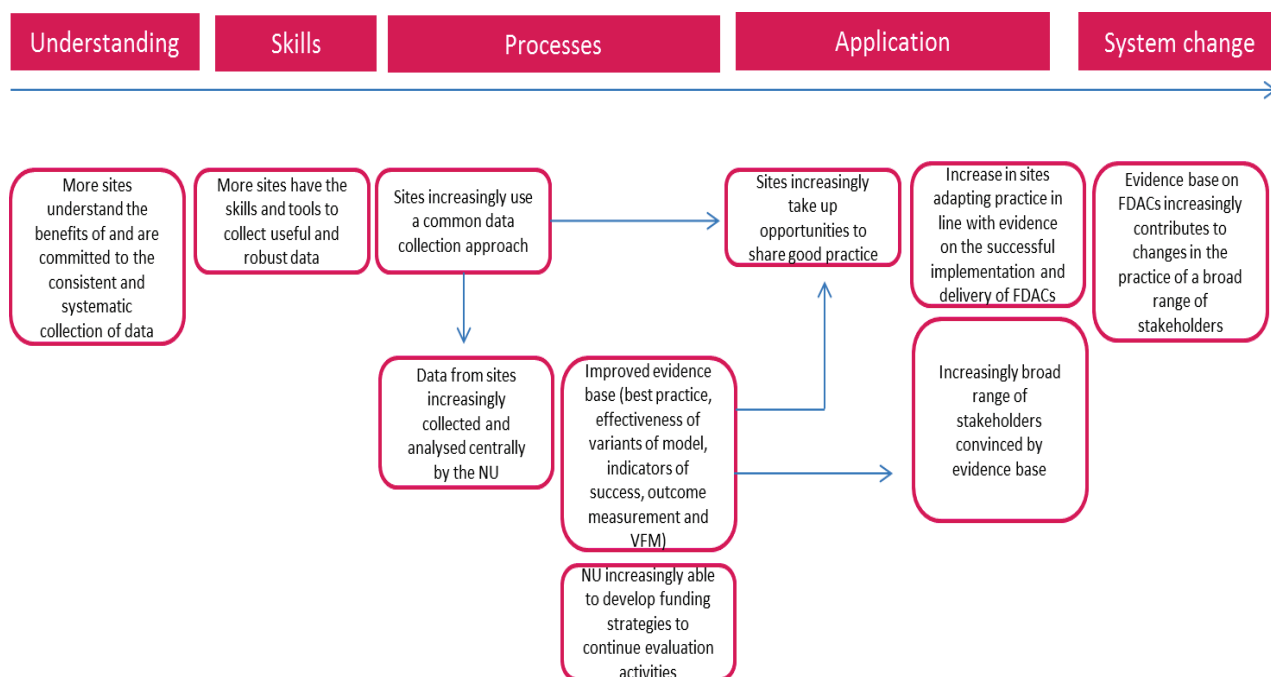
Understanding

Skills

Processes

Application

System change

More sites understand the benefits of and are committed to the consistent and systematic collection of data

More sites have the skills and tools to collect useful and robust data

Sites increasingly use a common data collection approach

Sites increasingly take up opportunities to share good practice

Increase in sites adapting practice in line with evidence on the successful implementation and delivery of FDACs

Evidence base on FDACs increasingly contributes to changes in the practice of a broad range of stakeholders

Data from sites increasingly collected and analysed centrally by the NU

Improved evidence base (best practice, effectiveness of variants of model, indicators of success, outcome measurement and VFM)

Increasingly broad range of stakeholders convinced by evidence base

NU increasingly able to develop funding strategies to continue evaluation activities